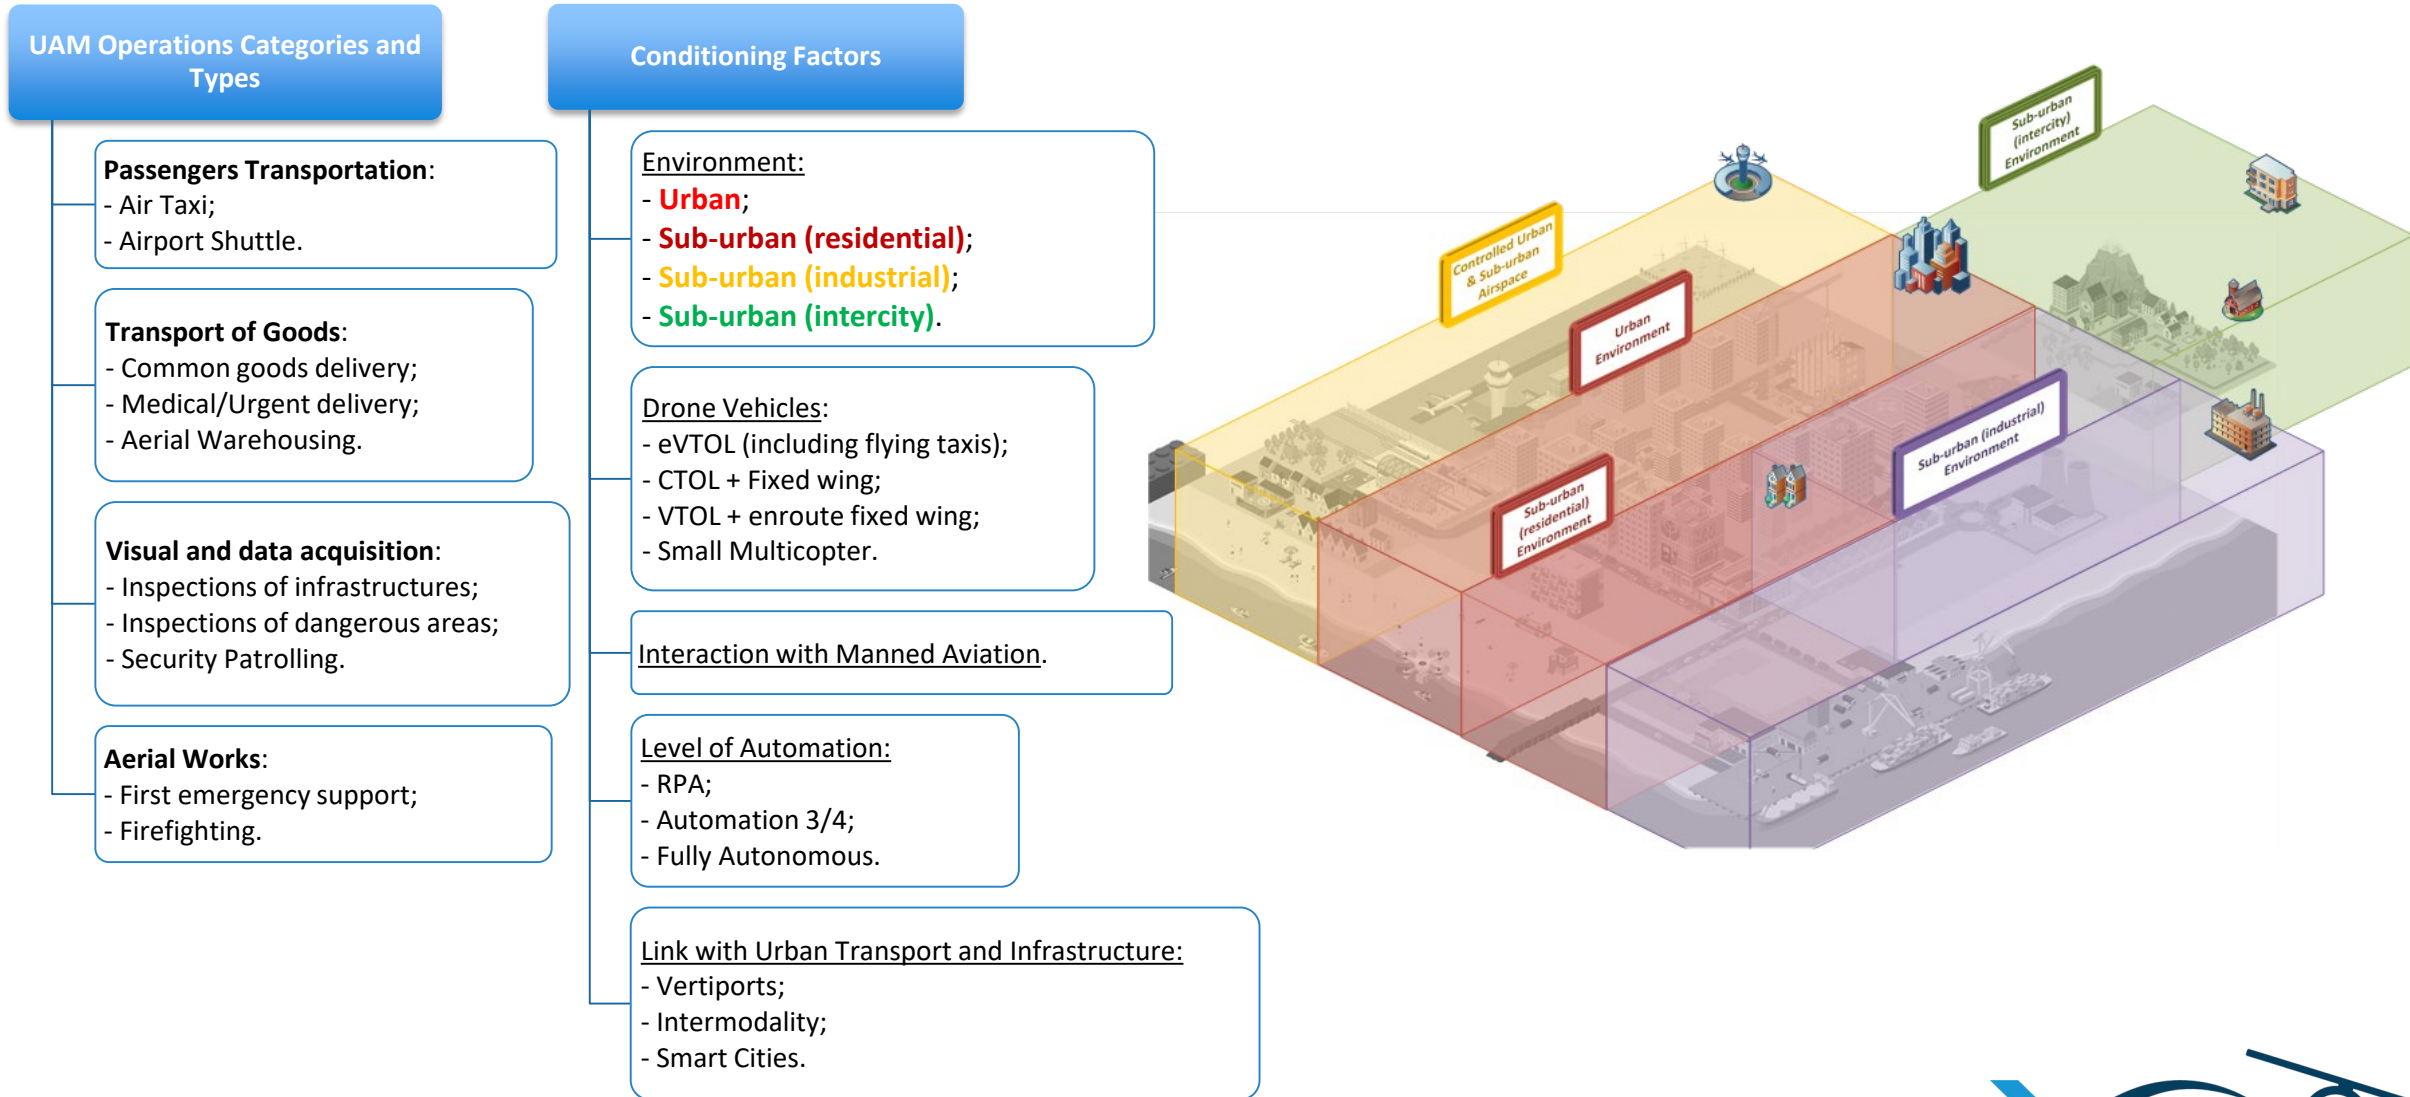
UAM Operations Categories and Types

Passengers Transportation:
- Air Taxi;
- Airport Shuttle.

Transport of Goods:
- Common goods delivery;
- Medical/Urgent delivery;
- Aerial Warehousing.

Visual and data acquisition:
- Inspections of infrastructures;
- Inspections of dangerous areas;
- Security Patrolling.

Aerial Works:
- First emergency support;
- Firefighting.

Conditioning Factors

Environment:
- Urban;
- Sub-urban (residential);
- Sub-urban (industrial);
- Sub-urban (intercity).

Drone Vehicles:
- eVTOL (including flying taxis);
- CTOL + Fixed wing;
- VTOL + enroute fixed wing;
- Small Multicopter.

Interaction with Manned Aviation.

Level of Automation:
- RPA;
- Automation 3/4;
- Fully Autonomous.

Link with Urban Transport and Infrastructure:
- Vertiports;
- Intermodality;
- Smart Cities.

Sub-urban (intercity) Environment

Controlled Urban & Sub-urban Airspace

Urban Environment

Sub-urban (industrial) Environment

Sub-urban (residential) Environment